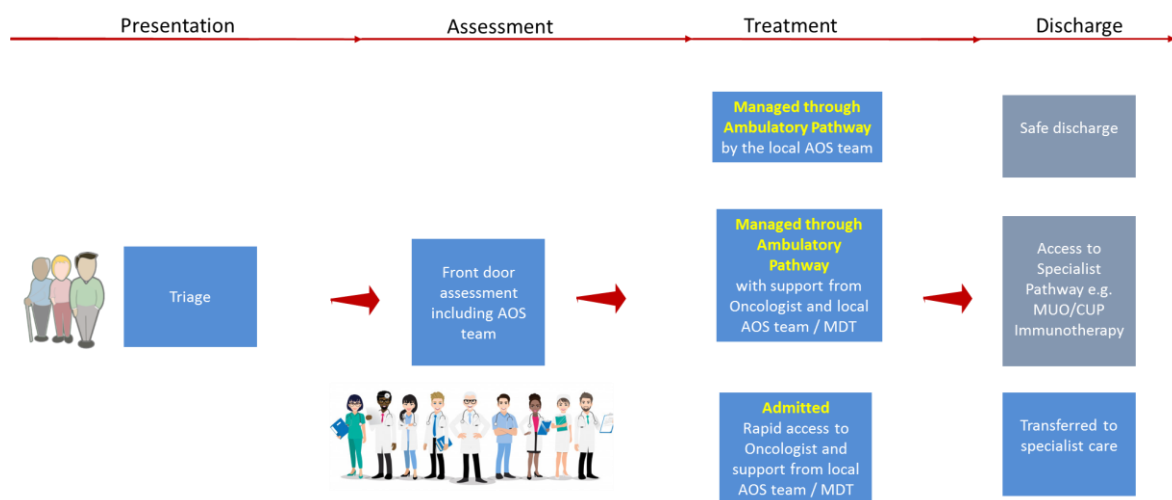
Presentation

Assessment

Treatment

Discharge

Managed through Ambulatory Pathway by the local AOS team

Safe discharge

Triage

Front door assessment including AOS team

Managed through Ambulatory Pathway with support from Oncologist and local AOS team / MDT

Access to Specialist Pathway e.g. MUO/CUP Immunotherapy

Admitted Rapid access to Oncologist and support from local AOS team / MDT

Transferred to specialist care